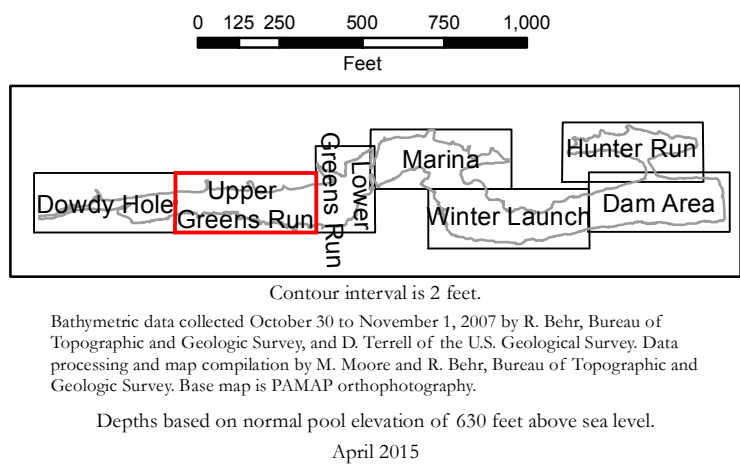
0 125 250 500 750 1,000

Feet

Dowdy Hole

Upper Greens Run

Lower Greens Run

Marina

Winter Launch

Hunter Run

Dam Area

Contour interval is 2 feet.

Bathymetric data collected October 30 to November 1, 2007 by R. Behr, Bureau of Topographic and Geologic Survey, and D. Terrell of the U.S. Geological Survey. Data processing and map compilation by M. Moore and R. Behr, Bureau of Topographic and Geologic Survey. Base map is PAMAP orthophotography.

Depths based on normal pool elevation of 630 feet above sea level.

April 2015